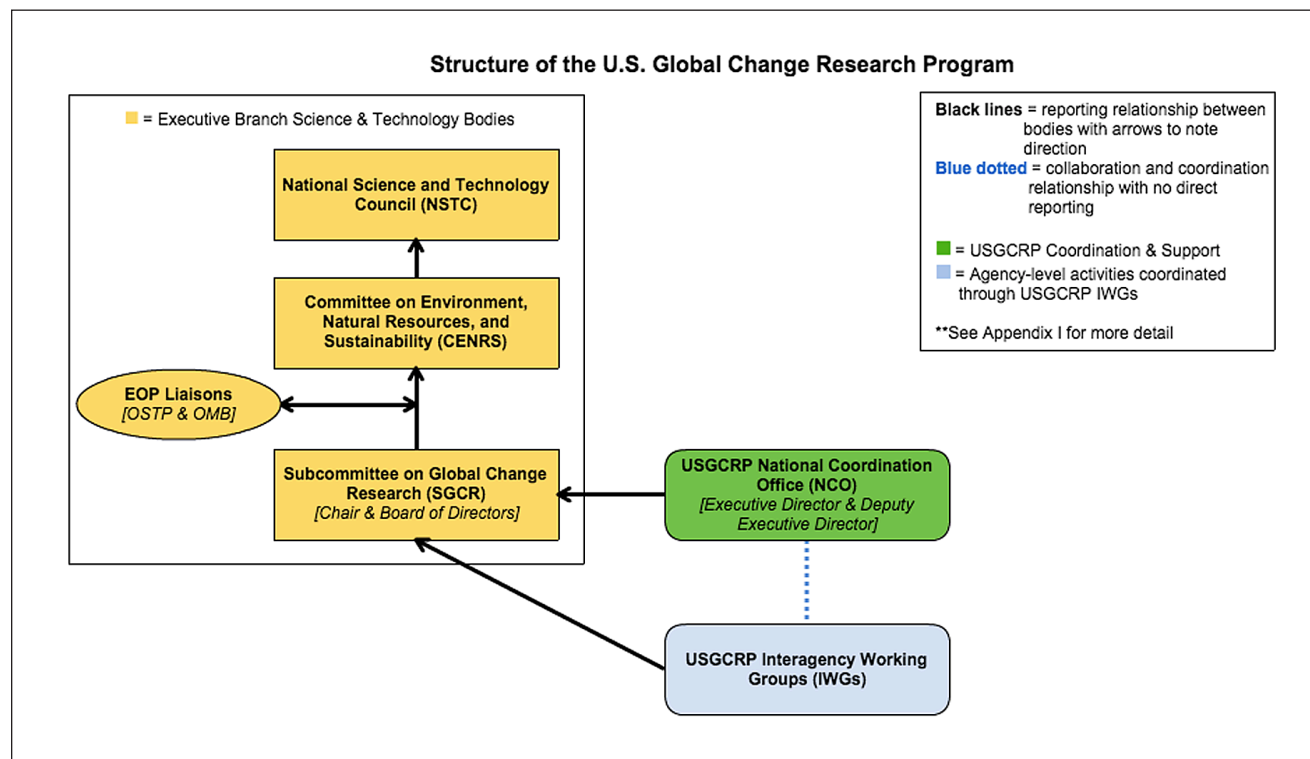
Structure of the U.S. Global Change Research Program

= Executive Branch Science & Technology Bodies

National Science and Technology Council (NSTC)

Committee on Environment, Natural Resources, and Sustainability (CENRS)

EOP Liaisons
[OSTP & OMB]

Subcommittee on Global Change Research (SGCR)
[Chair & Board of Directors]

USGCRP National Coordination Office (NCO)
[Executive Director & Deputy Executive Director]

USGCRP Interagency Working Groups (IWGs)

Black lines = reporting relationship between bodies with arrows to note direction
Blue dotted = collaboration and coordination relationship with no direct reporting

= USGCRP Coordination & Support
= Agency-level activities coordinated through USGCRP IWGs

**See Appendix I for more detail